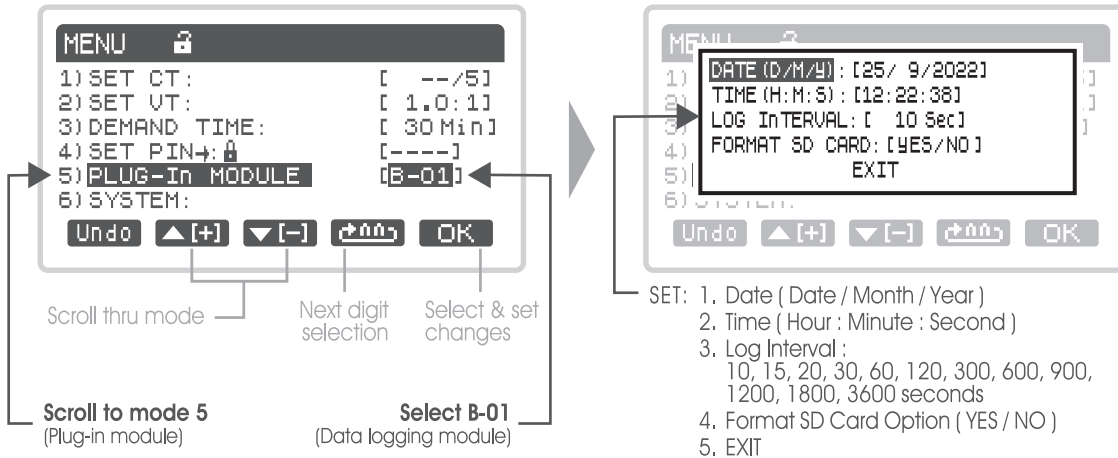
MENU

1) SET CT: [ --/5]
2) SET VT: [ 1.0:1]
3) DEMAND TIME: [ 30 Min]
4) SET PIN→: [----]
5) PLUG-In MODULE [B-01]
6) SYSTEM:

Undo ▲[+] ▼[-] OK

Scroll thru mode

Next digit selection

Select & set changes

Scroll to mode 5
(Plug-in module)

Select B-01
(Data logging module)

MENU
1)
2)
3)
4)
5)
6) SYSTEM:

DATE (D/M/Y): [25/ 9/2022]
TIME (H:M:S): [12:22:38]
LOG InTERVAL: [ 10 Sec]
FORMAT SD CARD: [YES/NO]
EXIT

Undo ▲[+] ▼[-] OK

SET: 1. Date ( Date / Month / Year )
2. Time ( Hour : Minute : Second )
3. Log Interval :
10, 15, 20, 30, 60, 120, 300, 600, 900, 1200, 1800, 3600 seconds
4. Format SD Card Option ( YES / NO )
5. EXIT